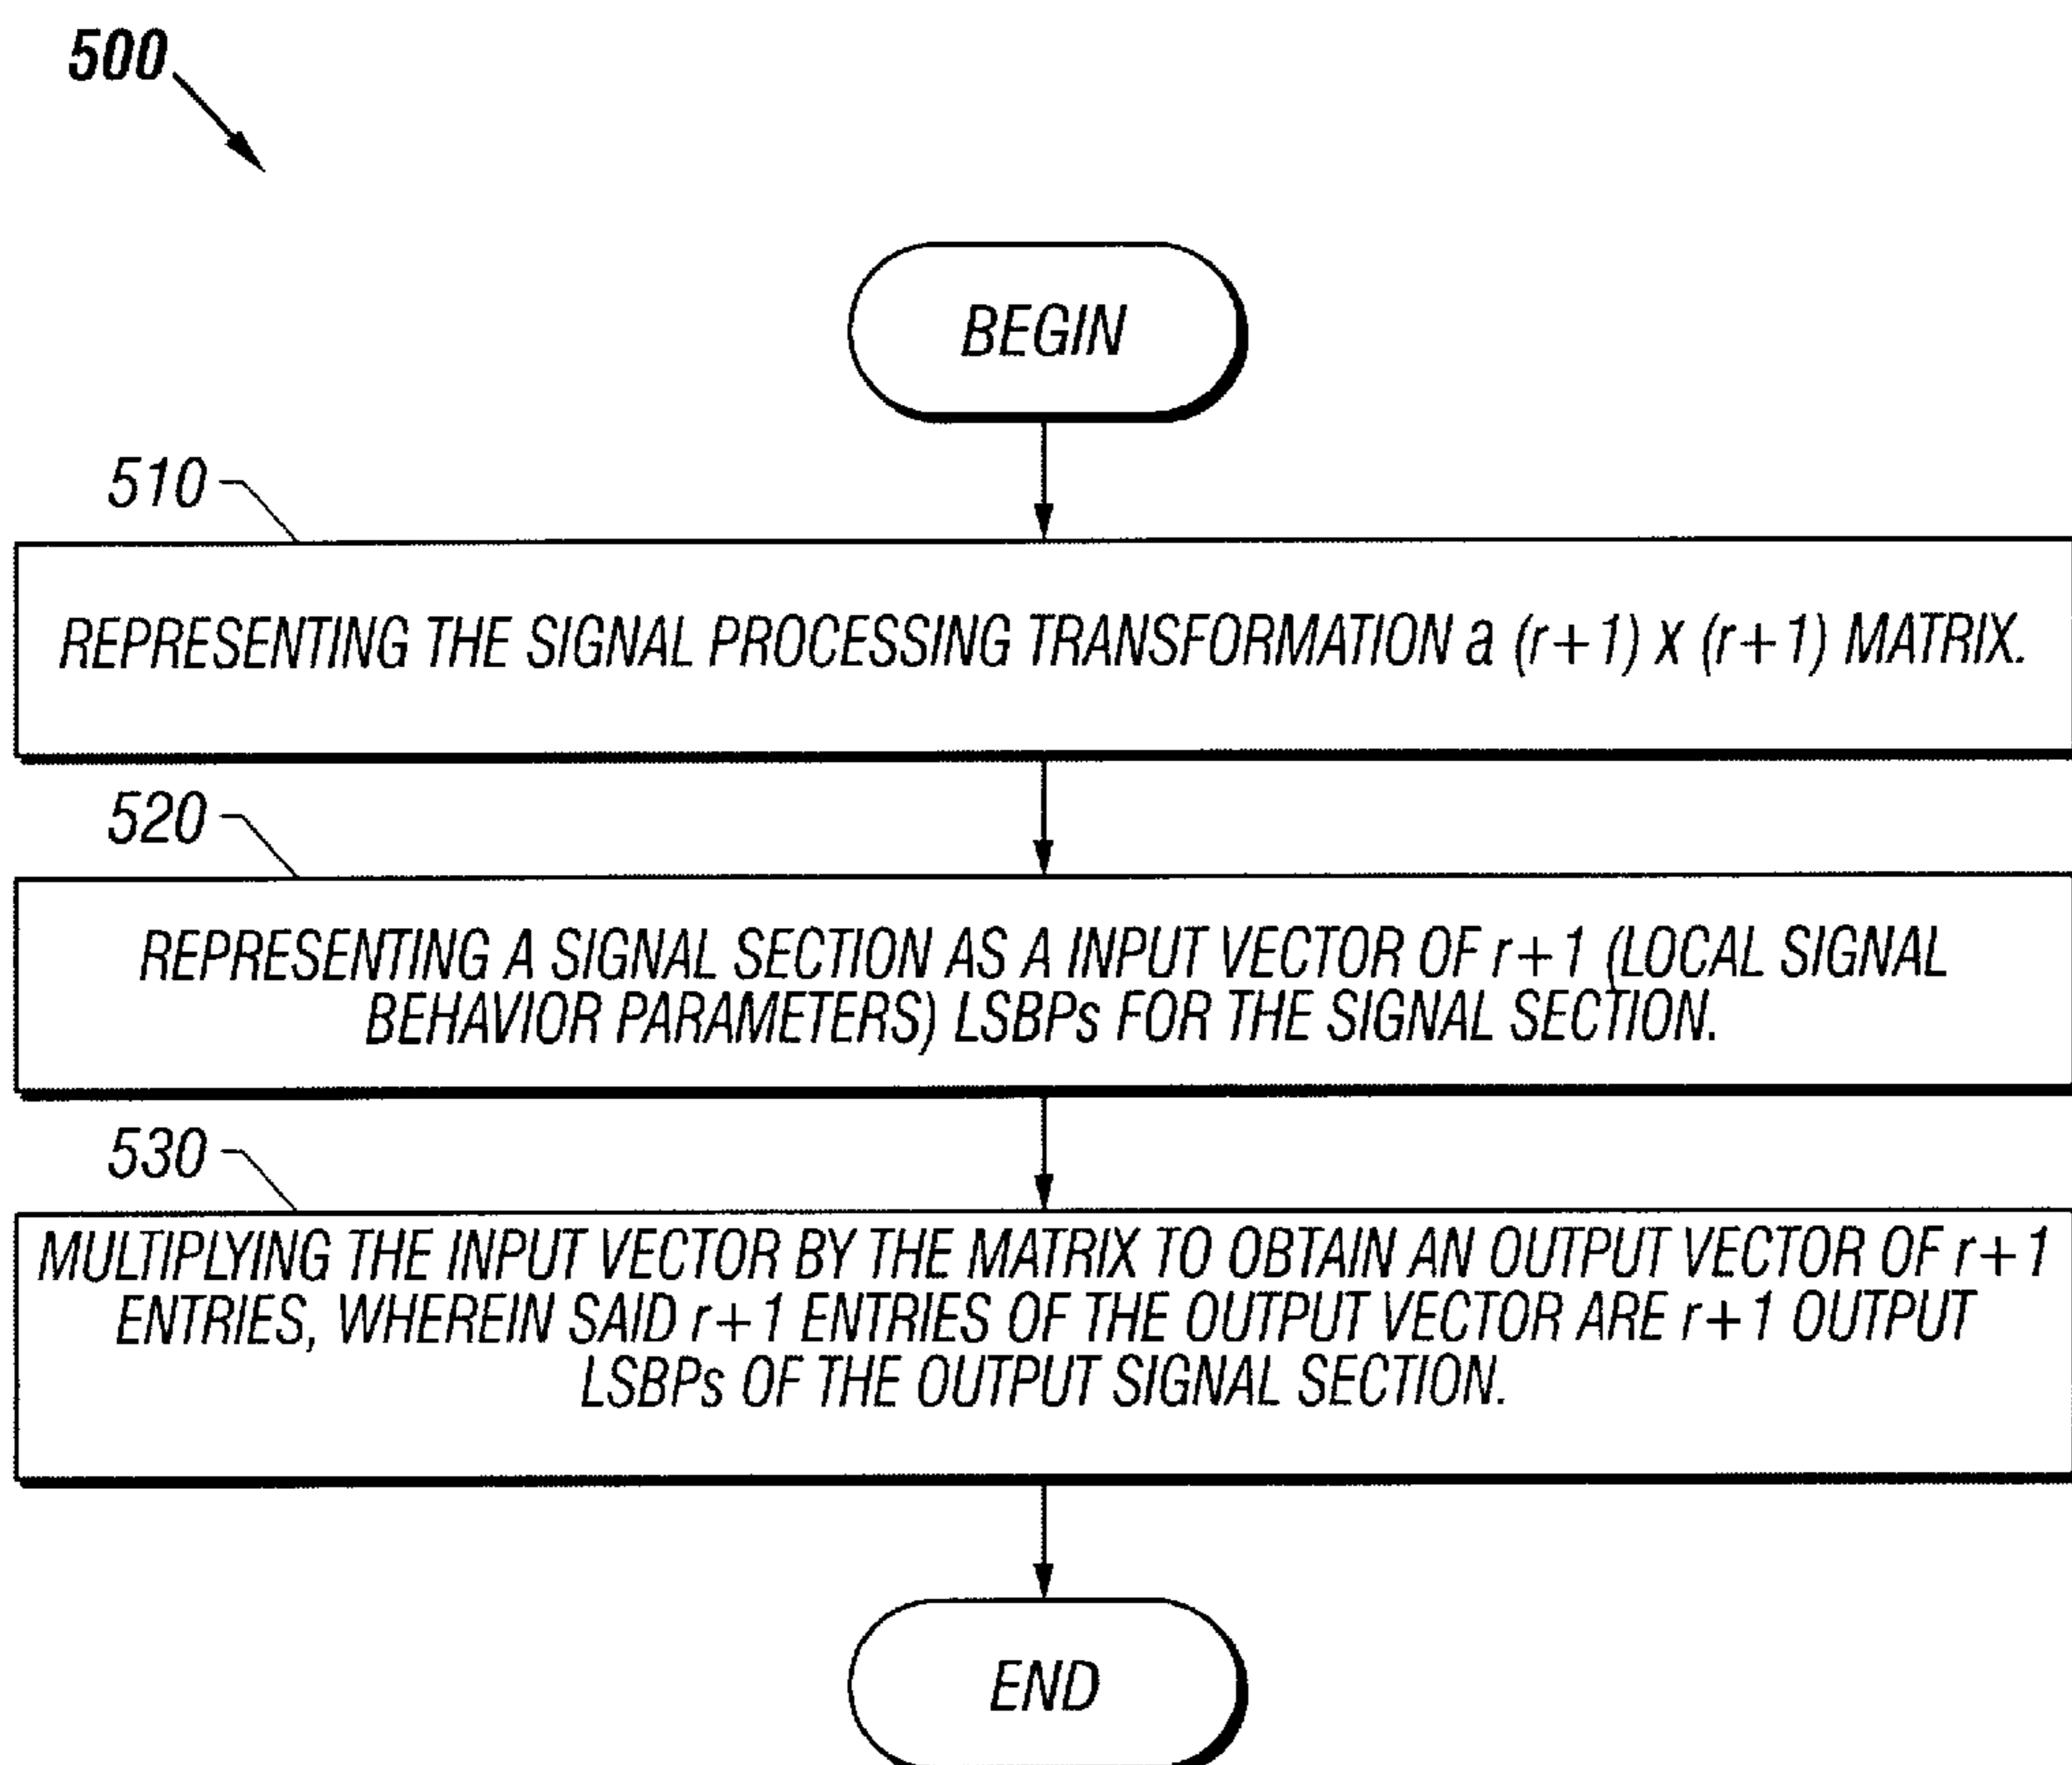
500

BEGIN

510

REPRESENTING THE SIGNAL PROCESSING TRANSFORMATION a (r+1) x (r+1) MATRIX.

520

REPRESENTING A SIGNAL SECTION AS A INPUT VECTOR OF r+1 (LOCAL SIGNAL BEHAVIOR PARAMETERS) LSBPs FOR THE SIGNAL SECTION.

530

MULTIPLYING THE INPUT VECTOR BY THE MATRIX TO OBTAIN AN OUTPUT VECTOR OF r+1 ENTRIES, WHEREIN SAID r+1 ENTRIES OF THE OUTPUT VECTOR ARE r+1 OUTPUT LSBPs OF THE OUTPUT SIGNAL SECTION.

END